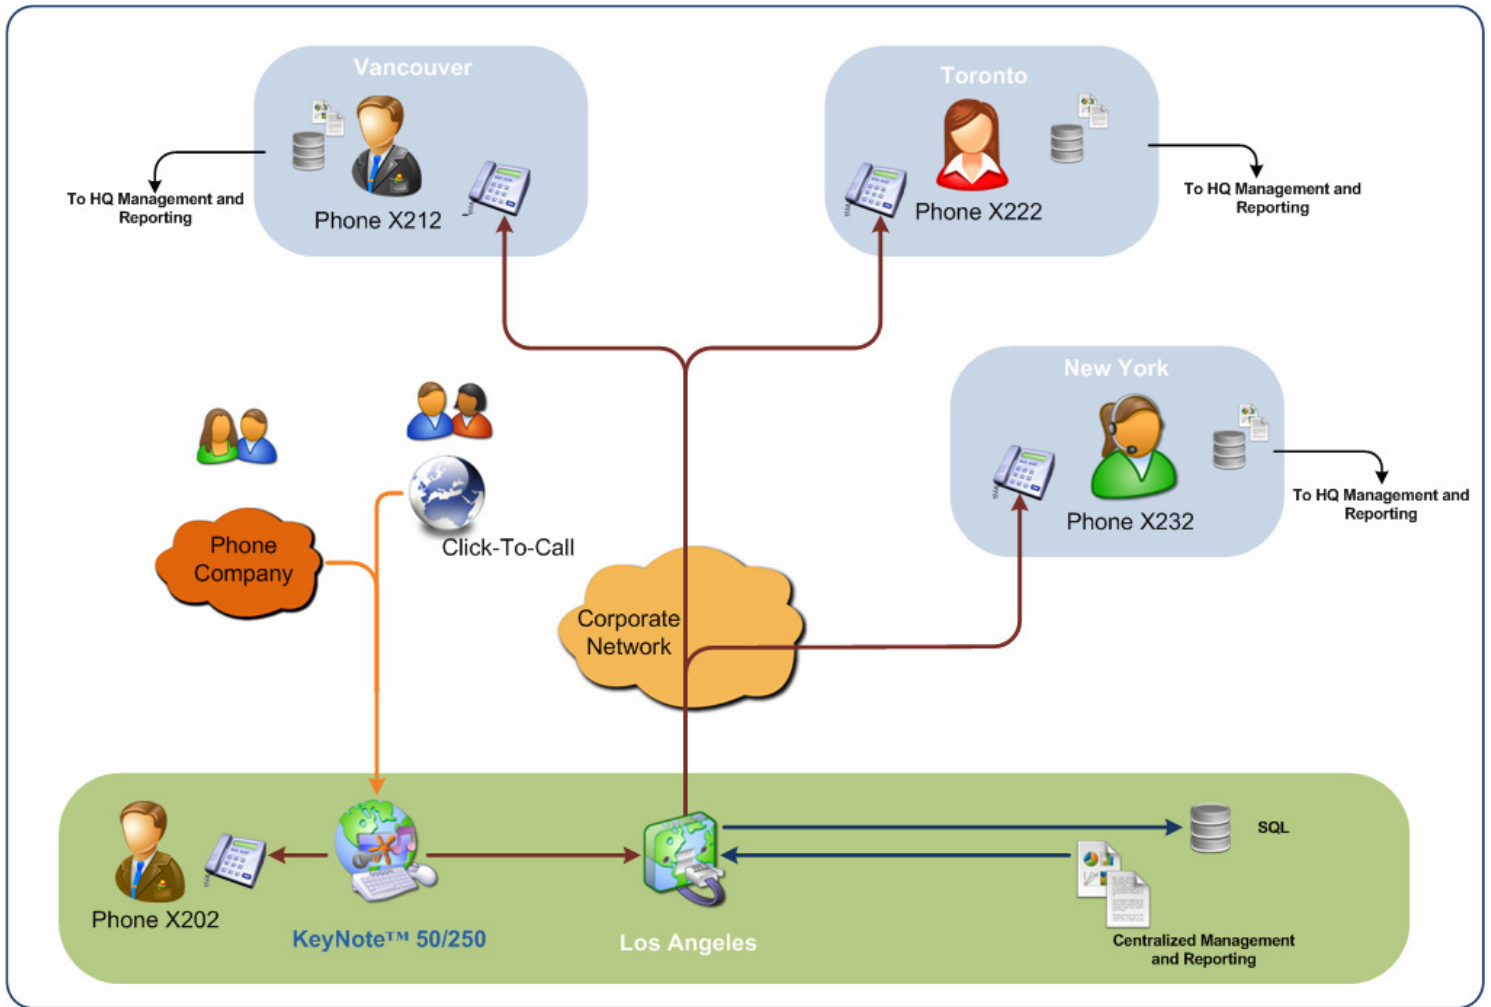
Vancouver

Phone X212

To HQ Management and Reporting

Toronto

Phone X222

To HQ Management and Reporting

New York

Phone X232

To HQ Management and Reporting

Phone Company

Click-To-Call

Corporate Network

Phone X202

KeyNote™ 50/250

Los Angeles

SQL

Centralized Management and Reporting